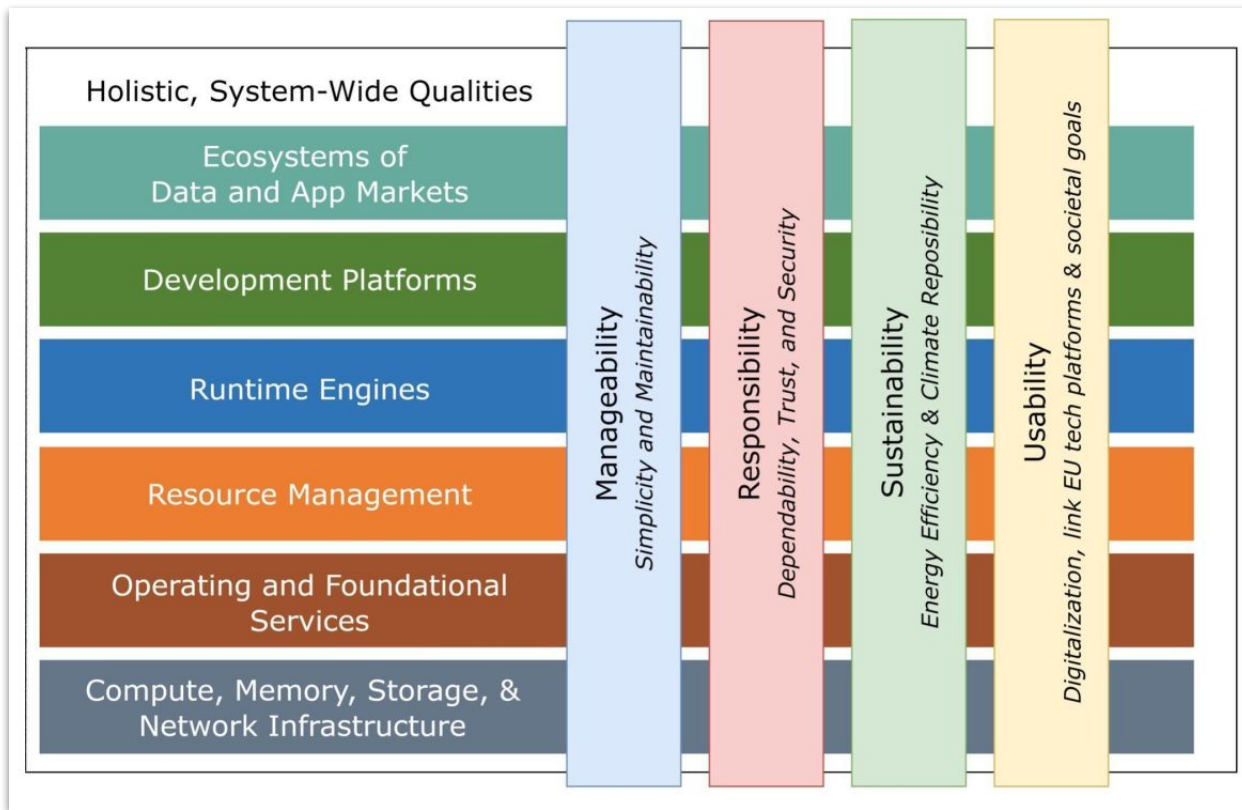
Holistic, System-Wide Qualities

Ecosystems of Data and App Markets

Development Platforms

Runtime Engines

Resource Management

Operating and Foundational Services

Compute, Memory, Storage, & Network Infrastructure

Manageability
*Simplicity and Maintainability*

Responsibility
*Dependability, Trust, and Security*

Sustainability
*Energy Efficiency & Climate Reposibility*

Usability
*Digitalization, link EU tech platforms & societal goals*